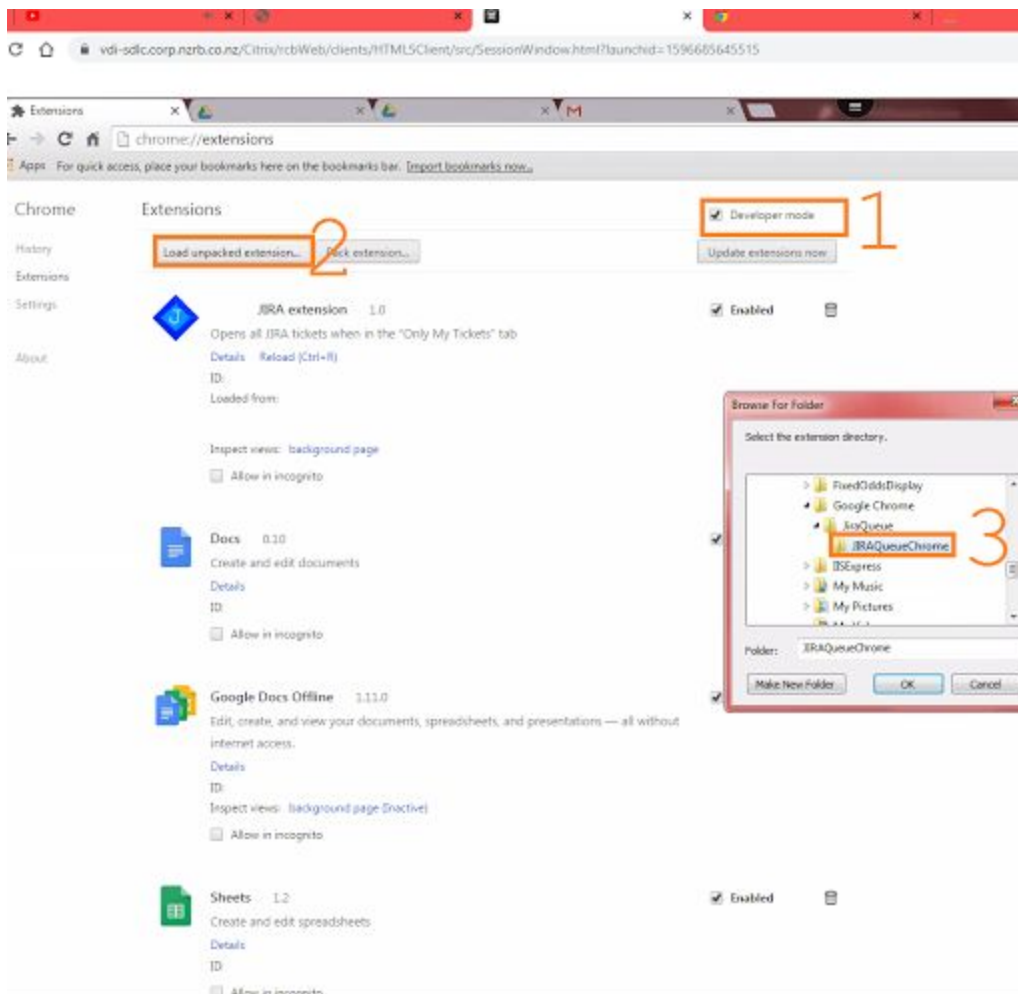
vdi-sdlc.corp.nzrb.co.nz/Citrix/rcbWeb/clients/HTML5Client/src/SessionWindow.html?launchid=1596685645515

Extensions

chrome://extensions

Apps For quick access, place your bookmarks here on the bookmarks bar. Import bookmarks now...

Chrome

History

Extensions

Settings

About

Extensions

Developer mode

1

Load unpacked extension...

2

Pack extension...

Update extensions now

JIRA extension 1.0

Opens all JIRA tickets when in the "Only My Tickets" tab

Details Reload (Ctrl+R)

ID:

Loaded from:

Inspect views: background page

Allow in incognito

Enabled

Docs 0.10

Create and edit documents

Details

ID:

Allow in incognito

Google Docs Offline 1.11.0

Edit, create, and view your documents, spreadsheets, and presentations — all without internet access.

Details

ID:

Inspect views: background page (Inactive)

Allow in incognito

Sheets 1.2

Create and edit spreadsheets

Details

ID:

Allow in incognito

Enabled

Browse For Folder

Select the extension directory.

FixedOddsDisplay

Google Chrome

JiraQueue

JIRAQueueChrome

3

IISExpress

My Music

My Pictures

Folder: JIRAQueueChrome

Make New Folder

OK

Cancel